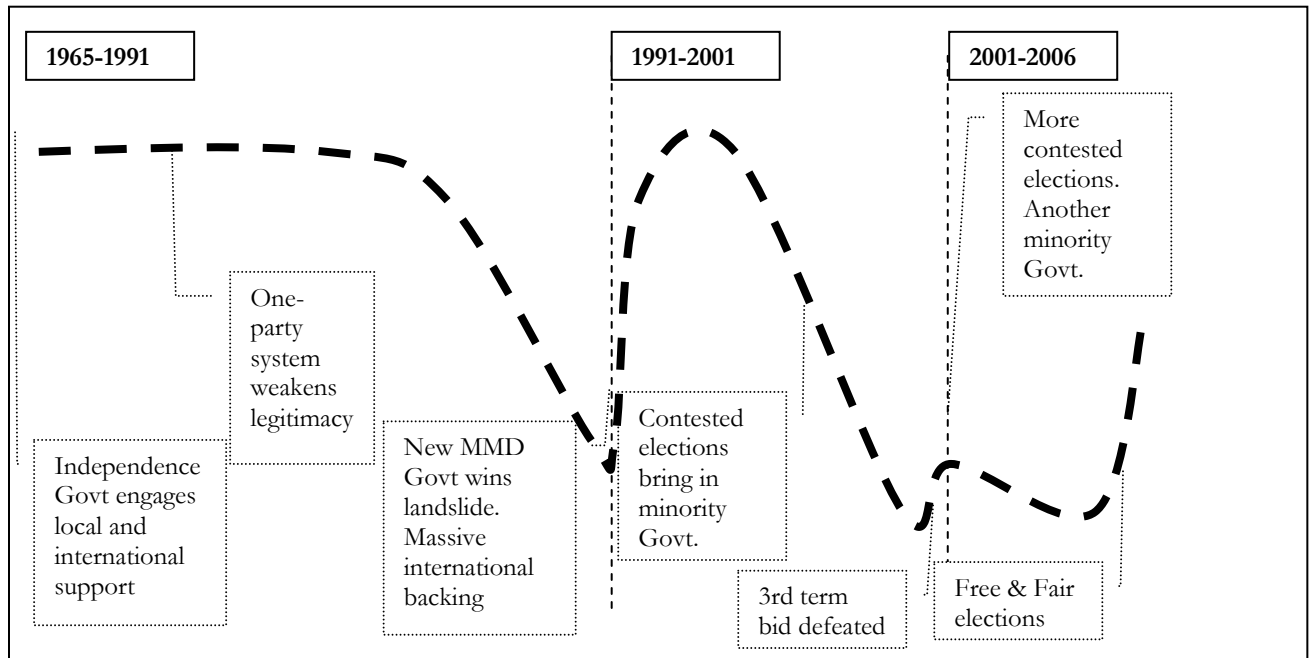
1965-1991

1991-2001

2001-2006

More contested elections. Another minority Govt.

One-party system weakens legitimacy

Independence Govt engages local and international support

New MMD Govt wins landslide. Massive international backing

Contested elections bring in minority Govt.

3rd term bid defeated

Free & Fair elections